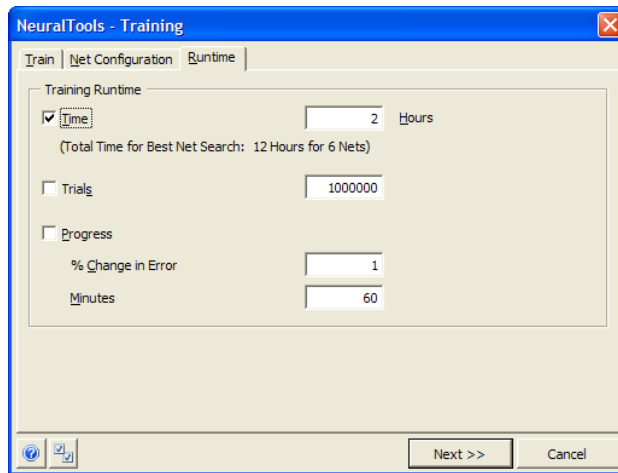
NeuralTools - Training

Train | Net Configuration | Runtime

Training Runtime

Time 2 Hours

(Total Time for Best Net Search: 12 Hours for 6 Nets)

Trials 1000000

Progress

% Change in Error 1

Minutes 60

Next >>

Cancel